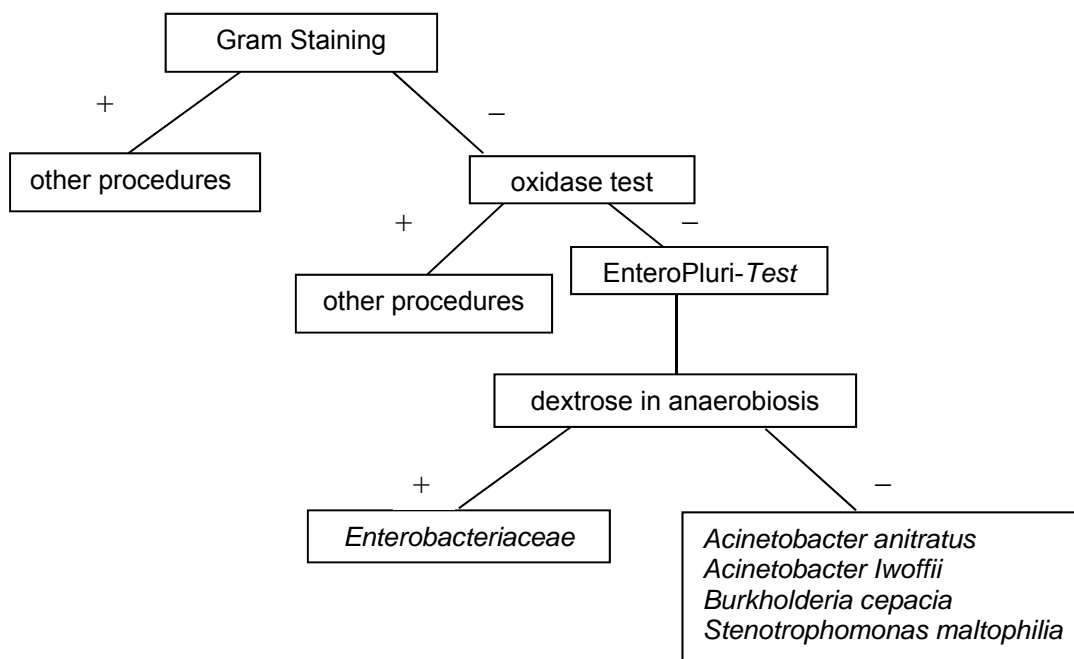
Gram Staining

+

–

other procedures

oxidase test

+

–

other procedures

EnteroPluri-*Test*

dextrose in anaerobiosis

+

–

*Enterobacteriaceae*

*Acinetobacter anitratus*
*Acinetobacter Iwoffii*
*Burkholderia cepacia*
*Stenotrophomonas maltophilia*